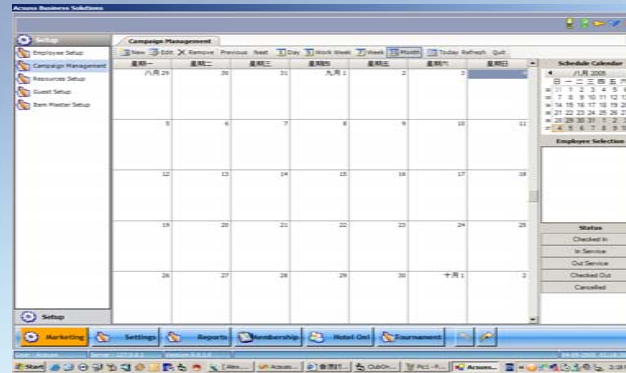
Acusos Business Solutions

Setup

Employee Setup

Campaign Management

Resources Setup

Guest Setup

Item Master Setup

Setup

Campaign Management

New Edit Remove Previous Next Day Work Week Week Month Today Refresh Quit

| 星期一 | 星期二 | 星期三 | 星期四 | 星期五 | 星期六 | 星期日 |
|---|---|---|---|---|---|---|
| 八月 29 | 30 | 31 | 九月 1 | 2 | 3 | 4 |
| 5 | 6 | 7 | 8 | 9 | 10 | 11 |
| 12 | 13 | 14 | 15 | 16 | 17 | 18 |
| 19 | 20 | 21 | 22 | 23 | 24 | 25 |
| 26 | 27 | 28 | 29 | 30 | 十月 1 | 2 |

Schedule Calendar

八月 2005

| | 日 | 一 | 二 | 三 | 四 | 五 | 六 |
|---|---|---|---|---|---|---|---|
| 31 | 31 | 1 | 2 | 3 | 4 | 5 | 6 |
| 32 | 7 | 8 | 9 | 10 | 11 | 12 | 13 |
| 33 | 14 | 15 | 16 | 17 | 18 | 19 | 20 |
| 34 | 21 | 22 | 23 | 24 | 25 | 26 | 27 |
| 35 | 28 | 29 | 30 | 31 | 1 | 2 | 3 |
| 36 | 4 | 5 | 6 | 7 | 8 | 9 | 10 |

Employee Selection

Status

Checked In

In Service

Out Service

Checked Out

Cancelled

Marketing Settings Reports Membership Hotel Onl Tournament

User : Acusos Server : 127.0.0.1 Version 5.1.1.0

Start Acus... Acusos... OutOn... Acusos...